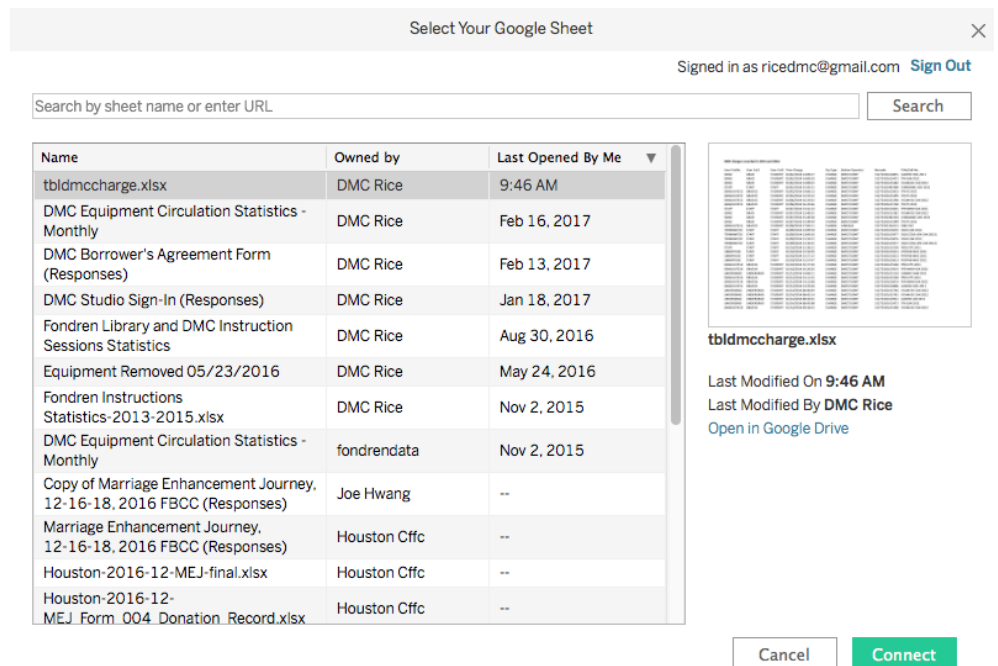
Select Your Google Sheet

Signed in as ricedmc@gmail.com Sign Out

Search by sheet name or enter URL

Search

| Name | Owned by | Last Opened By Me |
|---|---|---|
| tbldmccharge.xlsx | DMC Rice | 9:46 AM |
| DMC Equipment Circulation Statistics - Monthly | DMC Rice | Feb 16, 2017 |
| DMC Borrower's Agreement Form (Responses) | DMC Rice | Feb 13, 2017 |
| DMC Studio Sign-In (Responses) | DMC Rice | Jan 18, 2017 |
| Fondren Library and DMC Instruction Sessions Statistics | DMC Rice | Aug 30, 2016 |
| Equipment Removed 05/23/2016 | DMC Rice | May 24, 2016 |
| Fondren Instructions Statistics-2013-2015.xlsx | DMC Rice | Nov 2, 2015 |
| DMC Equipment Circulation Statistics - Monthly | fondrendata | Nov 2, 2015 |
| Copy of Marriage Enhancement Journey, 12-16-18, 2016 FBCC (Responses) | Joe Hwang | -- |
| Marriage Enhancement Journey, 12-16-18, 2016 FBCC (Responses) | Houston Cffc | -- |
| Houston-2016-12-MEJ-final.xlsx | Houston Cffc | -- |
| Houston-2016-12-MEJ_Form_004_Donation_Record.xlsx | Houston Cffc | -- |

tbldmccharge.xlsx

Last Modified On 9:46 AM
Last Modified By DMC Rice
Open in Google Drive

Cancel
Connect